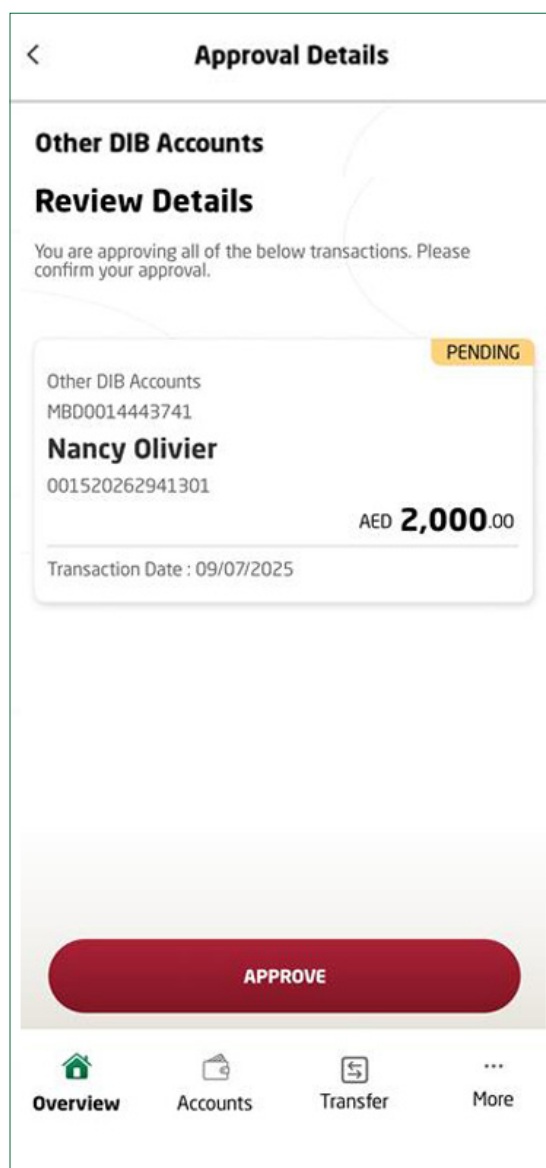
<
Approval Details

Other DIB Accounts

Review Details

You are approving all of the below transactions. Please confirm your approval.

PENDING

Other DIB Accounts
MBD0014443741

Nancy Olivier

001520262941301

AED 2,000.00

Transaction Date : 09/07/2025

APPROVE

Overview
Accounts
Transfer
...
More